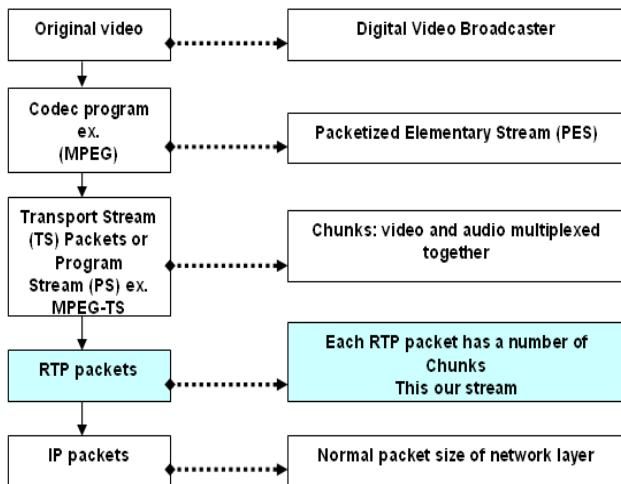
Original video

Digital Video Broadcaster

Codec program ex. (MPEG)

Packetized Elementary Stream (PES)

Transport Stream (TS) Packets or Program Stream (PS) ex. MPEG-TS

Chunks: video and audio multiplexed together

RTP packets

Each RTP packet has a number of Chunks
This our stream

IP packets

Normal packet size of network layer